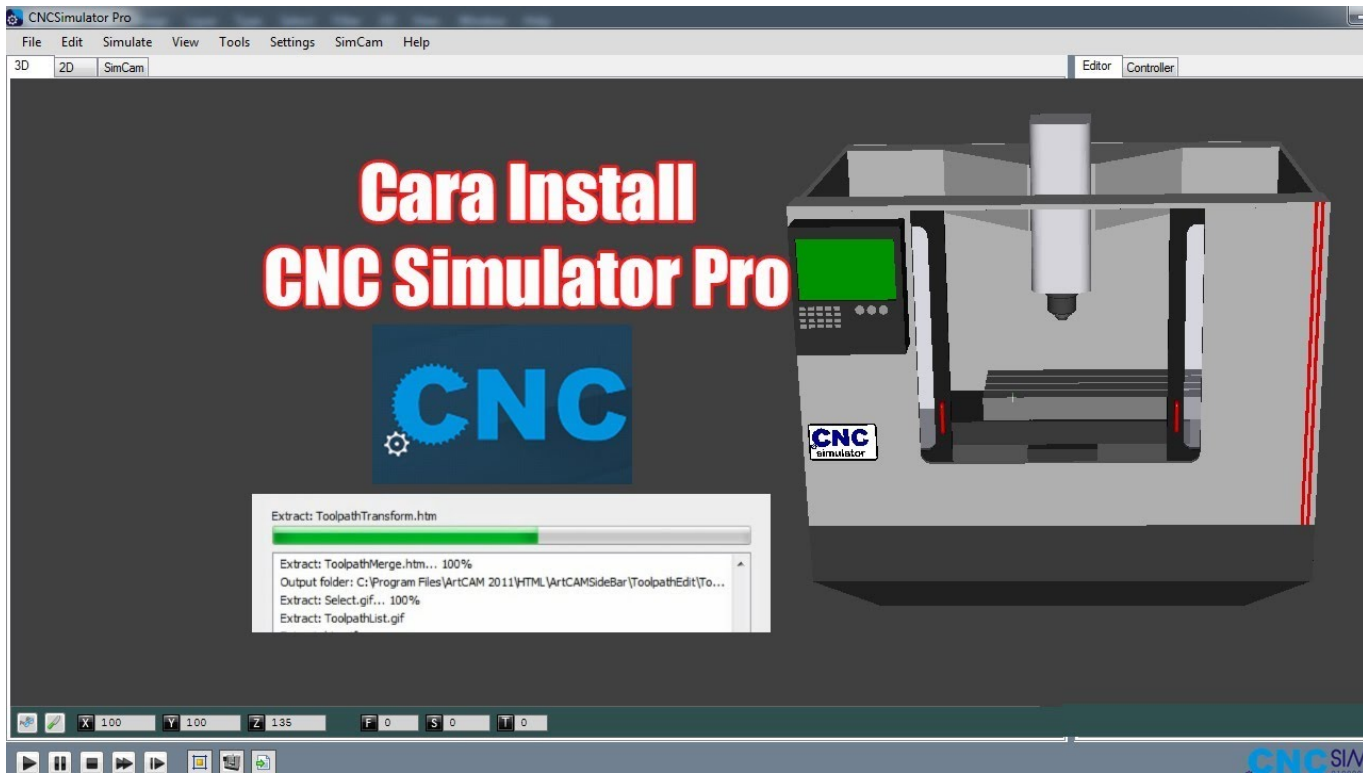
CNCSimulator Pro

File Edit Simulate View Tools Settings SimCam Help

3D 2D SimCam

Editor Controller

Cara Install
CNC Simulator Pro

CNC

Extract: ToolpathTransform.htm

Extract: ToolpathMerge.htm... 100%
Output folder: C:\Program Files\ArtCAM 2011\HTML\ArtCAMSideBar\ToolpathEdit\To...
Extract: Select.gif... 100%
Extract: ToolpathList.gif

CNC
simulator

X 100 Y 100 Z 135 F 0 S 0 T 0

CNC SIM